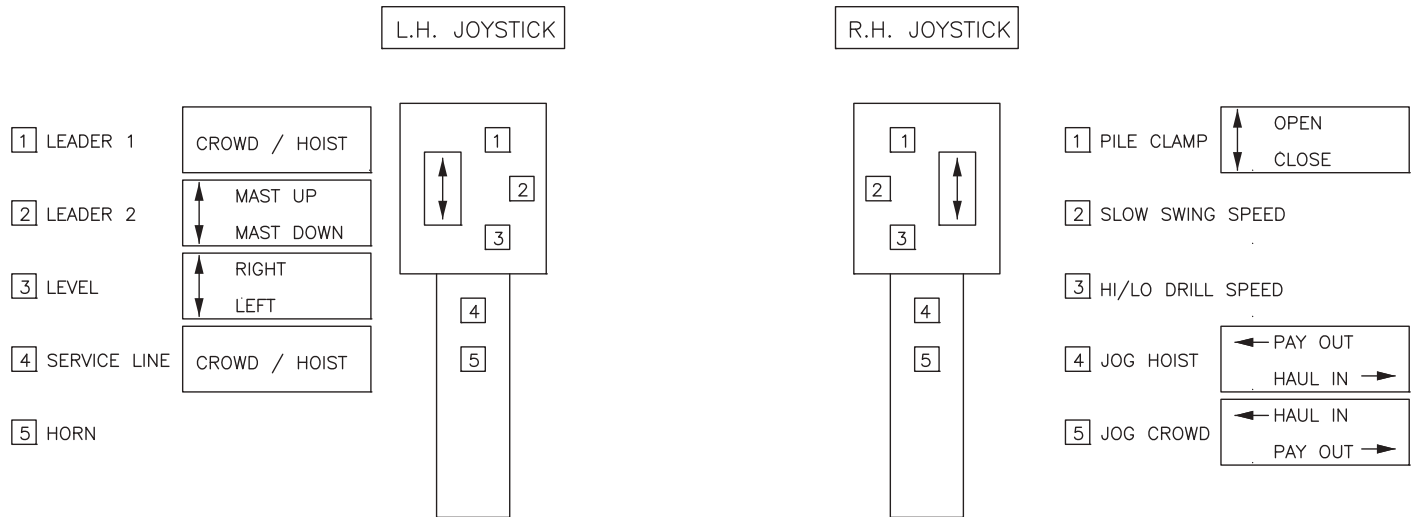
L.H. JOYSTICK

1 LEADER 1 — CROWD / HOIST
2 LEADER 2 — MAST UP / MAST DOWN
3 LEVEL — RIGHT / LEFT
4 SERVICE LINE — CROWD / HOIST
5 HORN

1
2
3
4
5

R.H. JOYSTICK

1
2
3
4
5

1 PILE CLAMP — OPEN / CLOSE
2 SLOW SWING SPEED
3 HI/LO DRILL SPEED
4 JOG HOIST — PAY OUT / HAUL IN
5 JOG CROWD — HAUL IN / PAY OUT